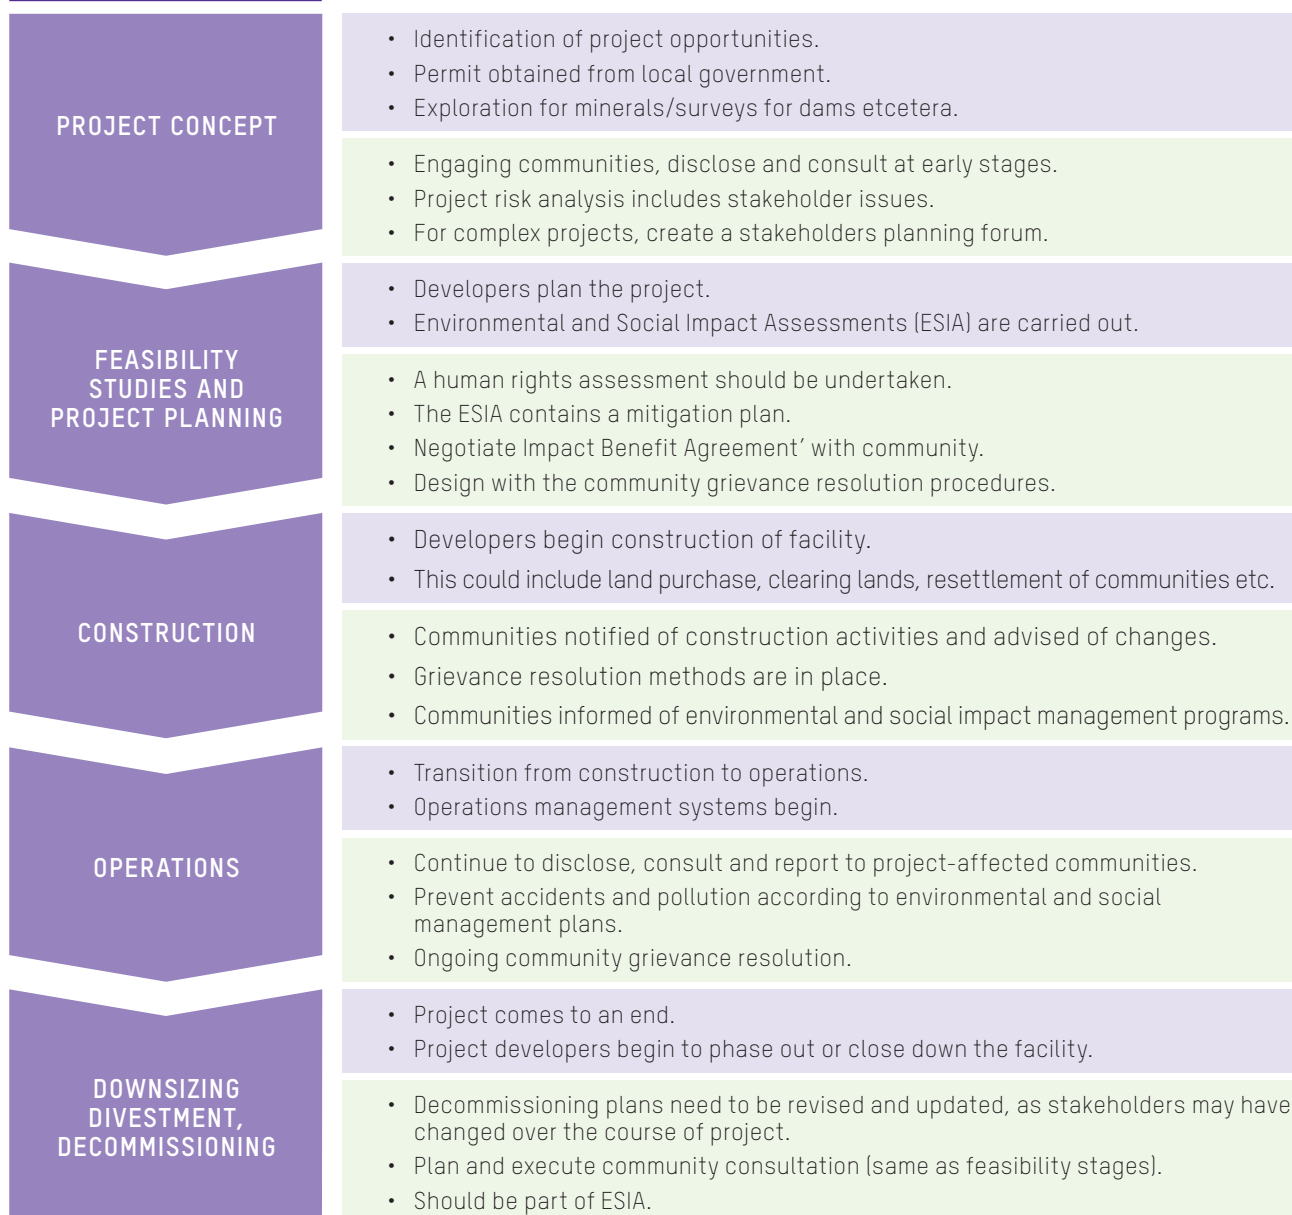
PROJECT CONCEPT

- Identification of project opportunities.
- Permit obtained from local government.
- Exploration for minerals/surveys for dams etcetera.

- Engaging communities, disclose and consult at early stages.
- Project risk analysis includes stakeholder issues.
- For complex projects, create a stakeholders planning forum.

FEASIBILITY STUDIES AND PROJECT PLANNING

- Developers plan the project.
- Environmental and Social Impact Assessments (ESIA) are carried out.

- A human rights assessment should be undertaken.
- The ESIA contains a mitigation plan.
- Negotiate Impact Benefit Agreement' with community.
- Design with the community grievance resolution procedures.

CONSTRUCTION

- Developers begin construction of facility.
- This could include land purchase, clearing lands, resettlement of communities etc.

- Communities notified of construction activities and advised of changes.
- Grievance resolution methods are in place.
- Communities informed of environmental and social impact management programs.

OPERATIONS

- Transition from construction to operations.
- Operations management systems begin.

- Continue to disclose, consult and report to project-affected communities.
- Prevent accidents and pollution according to environmental and social management plans.
- Ongoing community grievance resolution.

DOWNSIZING DIVESTMENT, DECOMMISSIONING

- Project comes to an end.
- Project developers begin to phase out or close down the facility.

- Decommissioning plans need to be revised and updated, as stakeholders may have changed over the course of project.
- Plan and execute community consultation (same as feasibility stages).
- Should be part of ESIA.